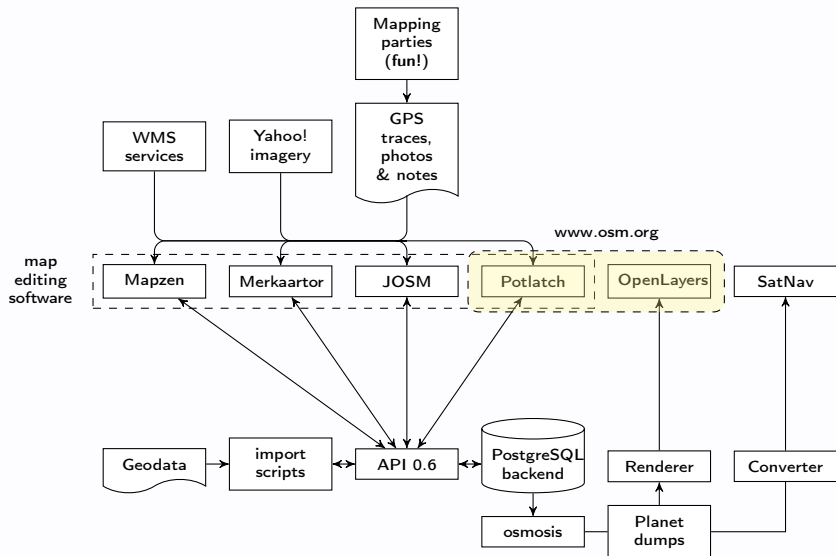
Mapping parties (fun!)

WMS services

Yahoo! imagery

GPS traces, photos & notes

www.osm.org

map editing software

Mapzen

Merkaartor

JOSM

Potlatch

OpenLayers

SatNav

Geodata

import scripts

API 0.6

PostgreSQL backend

Renderer

Converter

osmosis

Planet dumps